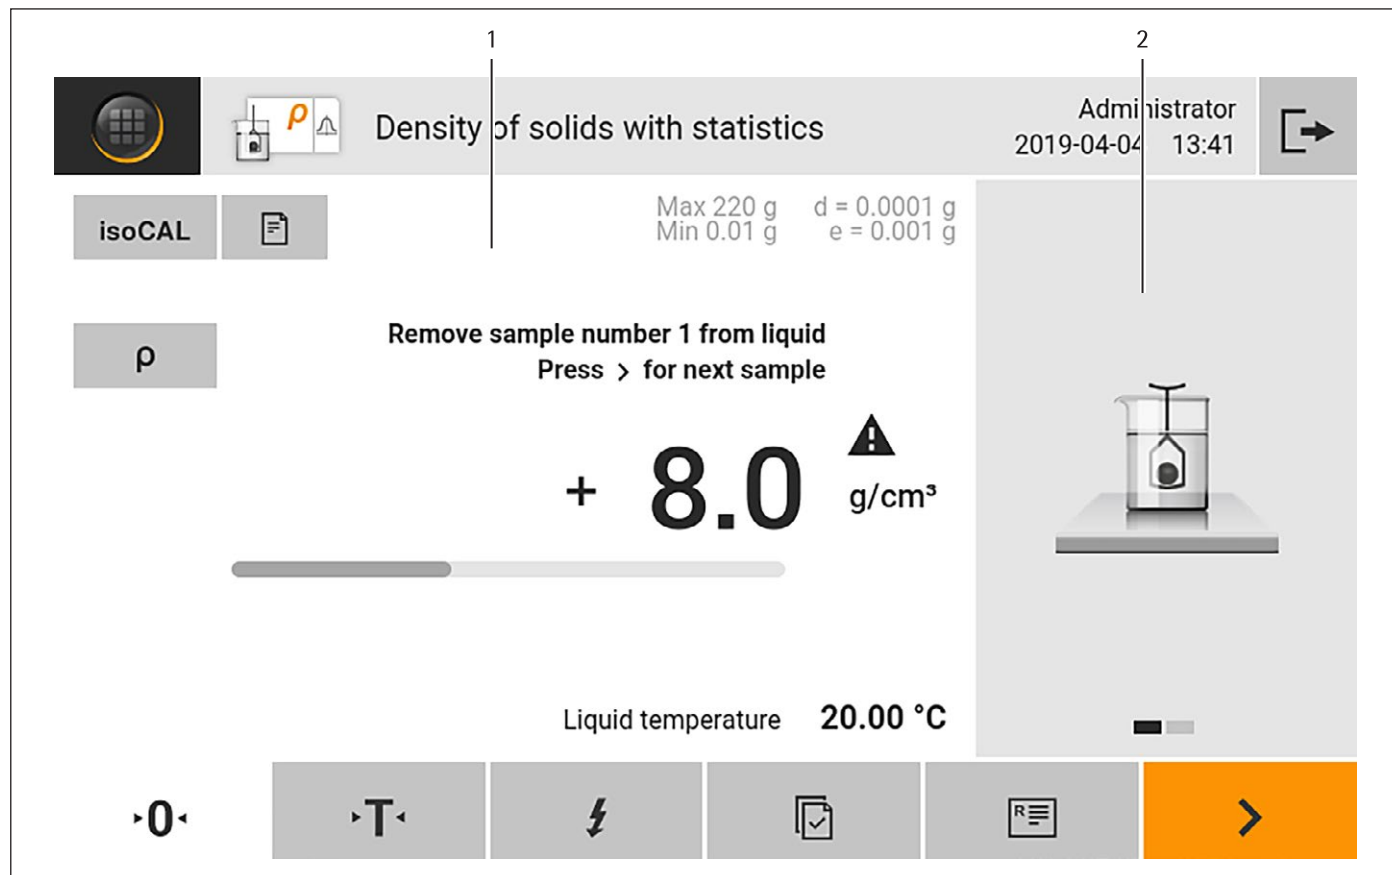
1

2

Density of solids with statistics

Administrator
2019-04-04 13:41

isoCAL

Max 220 g
Min 0.01 g

d = 0.0001 g
e = 0.001 g

ρ

Remove sample number 1 from liquid
Press > for next sample

+ 8.0 g/cm³

Liquid temperature 20.00 °C

·0·

·T·

>